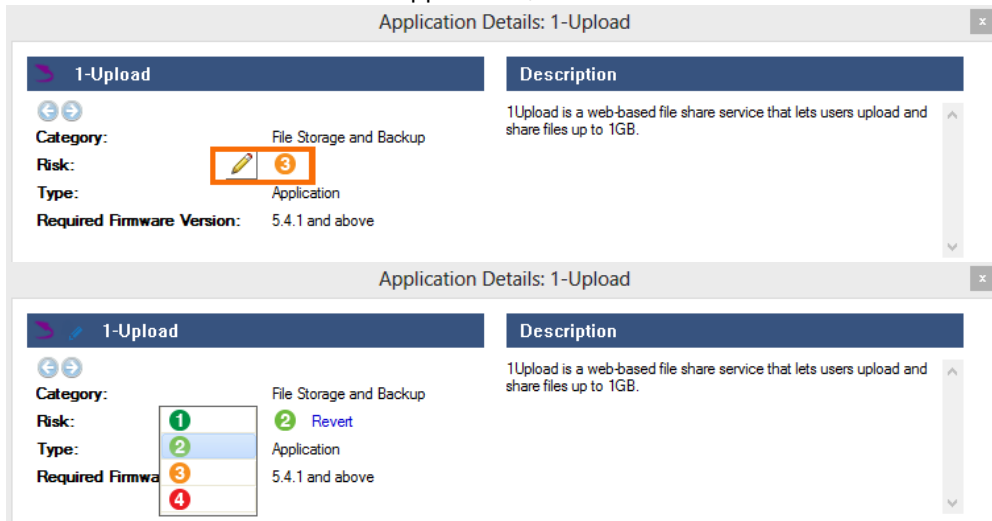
Application Details: 1-Upload

1-Upload

Category: File Storage and Backup

Risk: 3

Type: Application

Required Firmware Version: 5.4.1 and above

Description

1Upload is a web-based file share service that lets users upload and share files up to 1GB.

Application Details: 1-Upload

1-Upload

Category: File Storage and Backup

Risk: 1 2 3 4 2 Revert

Type: Application

Required Firmwa 5.4.1 and above

Description

1Upload is a web-based file share service that lets users upload and share files up to 1GB.